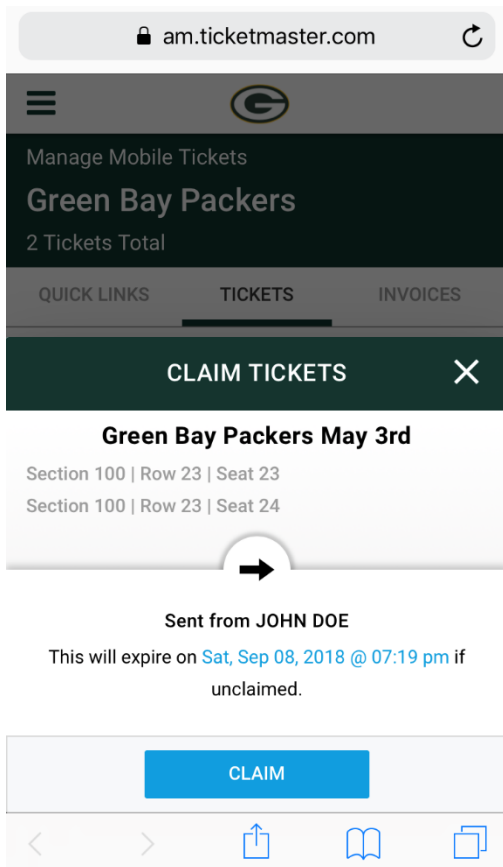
am.ticketmaster.com

Manage Mobile Tickets

Green Bay Packers

2 Tickets Total

QUICK LINKS TICKETS INVOICES

CLAIM TICKETS

Green Bay Packers May 3rd

Section 100 | Row 23 | Seat 23

Section 100 | Row 23 | Seat 24

Sent from JOHN DOE

This will expire on Sat, Sep 08, 2018 @ 07:19 pm if unclaimed.

CLAIM